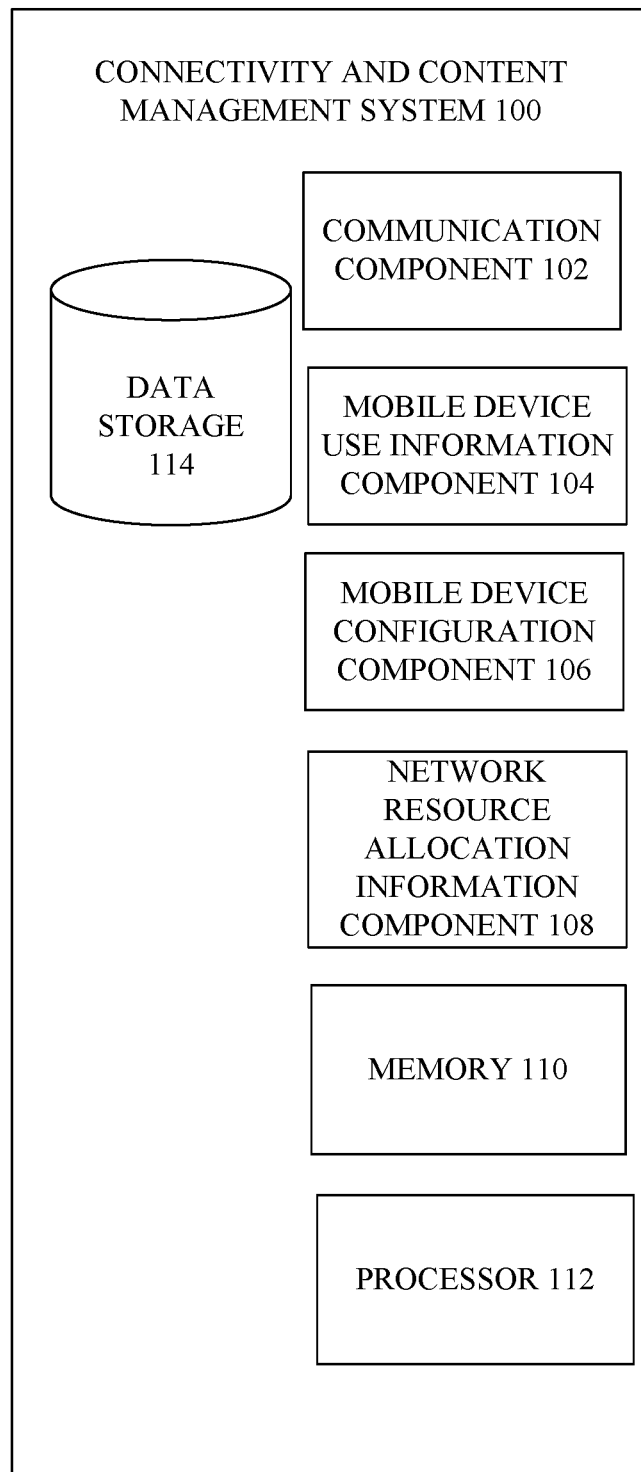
CONNECTIVITY AND CONTENT MANAGEMENT SYSTEM 100

COMMUNICATION COMPONENT 102

DATA STORAGE 114

MOBILE DEVICE USE INFORMATION COMPONENT 104

MOBILE DEVICE CONFIGURATION COMPONENT 106

NETWORK RESOURCE ALLOCATION INFORMATION COMPONENT 108

MEMORY 110

PROCESSOR 112